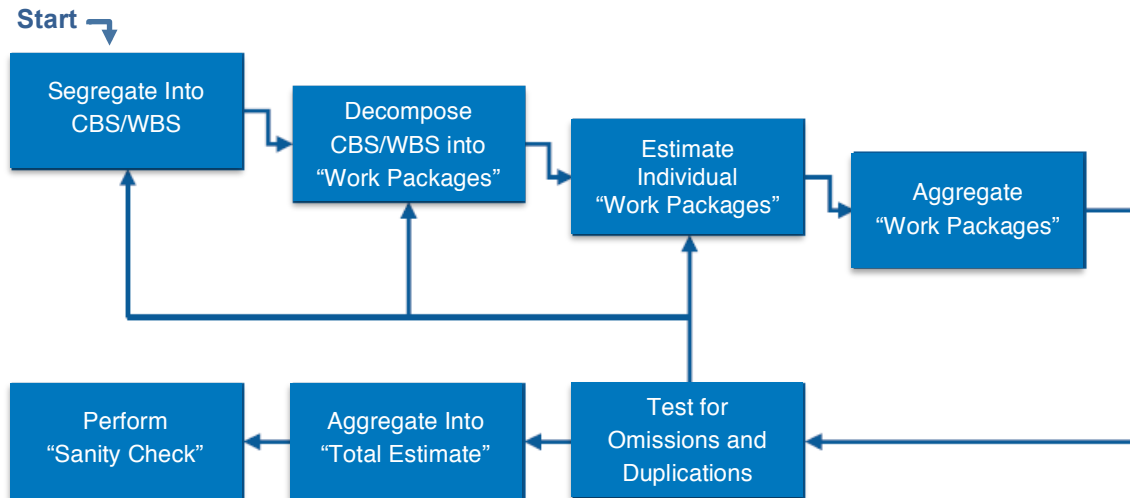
Start

Segregate Into CBS/WBS

Decompose CBS/WBS into “Work Packages”

Estimate Individual “Work Packages”

Aggregate “Work Packages”

Test for Omissions and Duplications

Aggregate Into “Total Estimate”

Perform “Sanity Check”